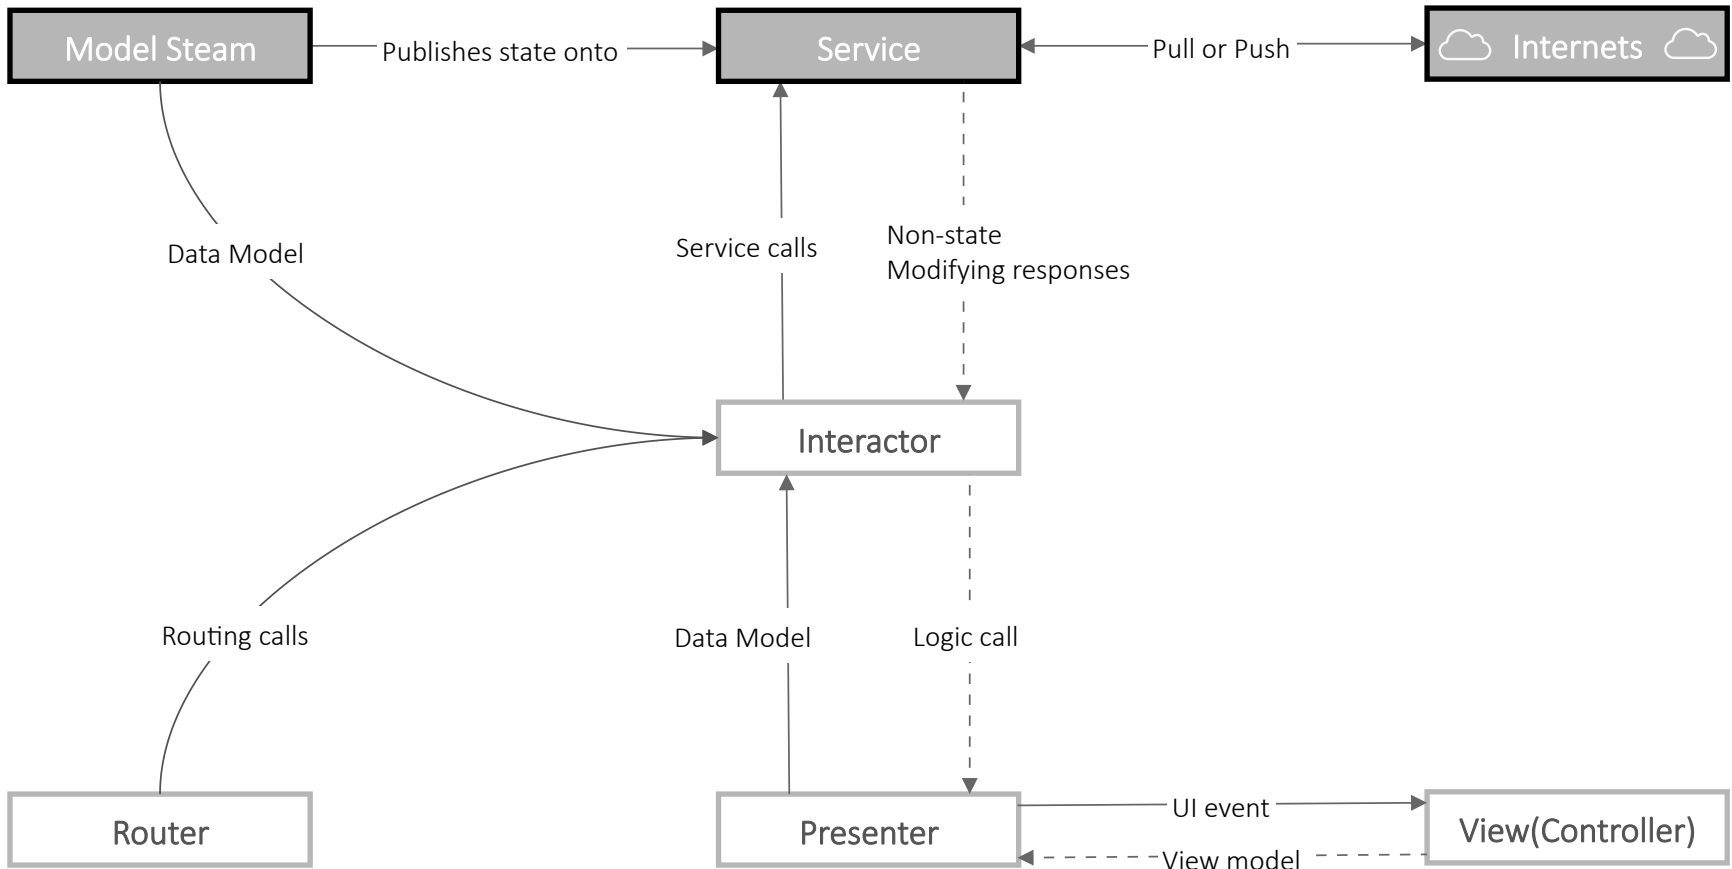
Model Steam

Publishes state onto

Service

Pull or Push

Internets

Data Model

Service calls

Non-state
Modifying responses

Interactor

Routing calls

Data Model

Logic call

Router

Presenter

UI event

View(Controller)

View model